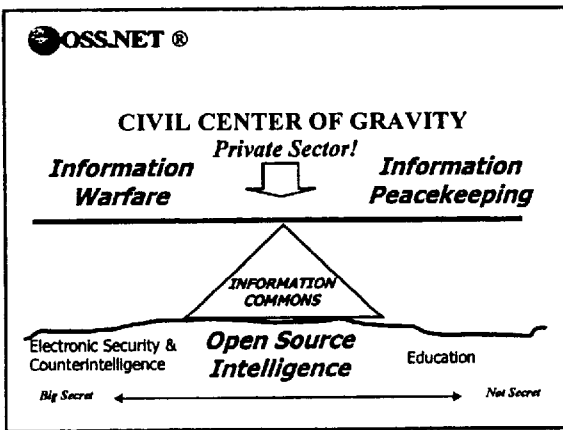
OSS.NET ®

CIVIL CENTER OF GRAVITY

Private Sector!

Information Warfare

Information Peacekeeping

INFORMATION COMMONS

Electronic Security & Counterintelligence

Open Source Intelligence

Education

Big Secret

Not Secret